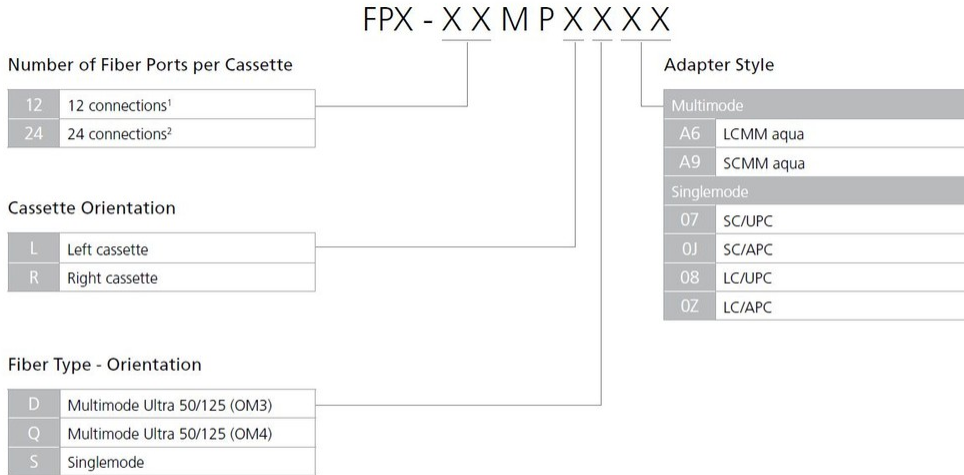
FPX - X X M P X X X X

Number of Fiber Ports per Cassette

| 12 | 12 connections¹ |
|---|---|
| 24 | 24 connections² |

Cassette Orientation

| L | Left cassette |
|---|---|
| R | Right cassette |

Fiber Type - Orientation

| D | Multimode Ultra 50/125 (OM3) |
|---|---|
| Q | Multimode Ultra 50/125 (OM4) |
| S | Singlemode |

Adapter Style

| Multimode | |
|---|---|
| A6 | LCMM aqua |
| A9 | SCMM aqua |
| Singlemode | |
| 07 | SC/UPC |
| 0J | SC/APC |
| 08 | LC/UPC |
| 0Z | LC/APC |